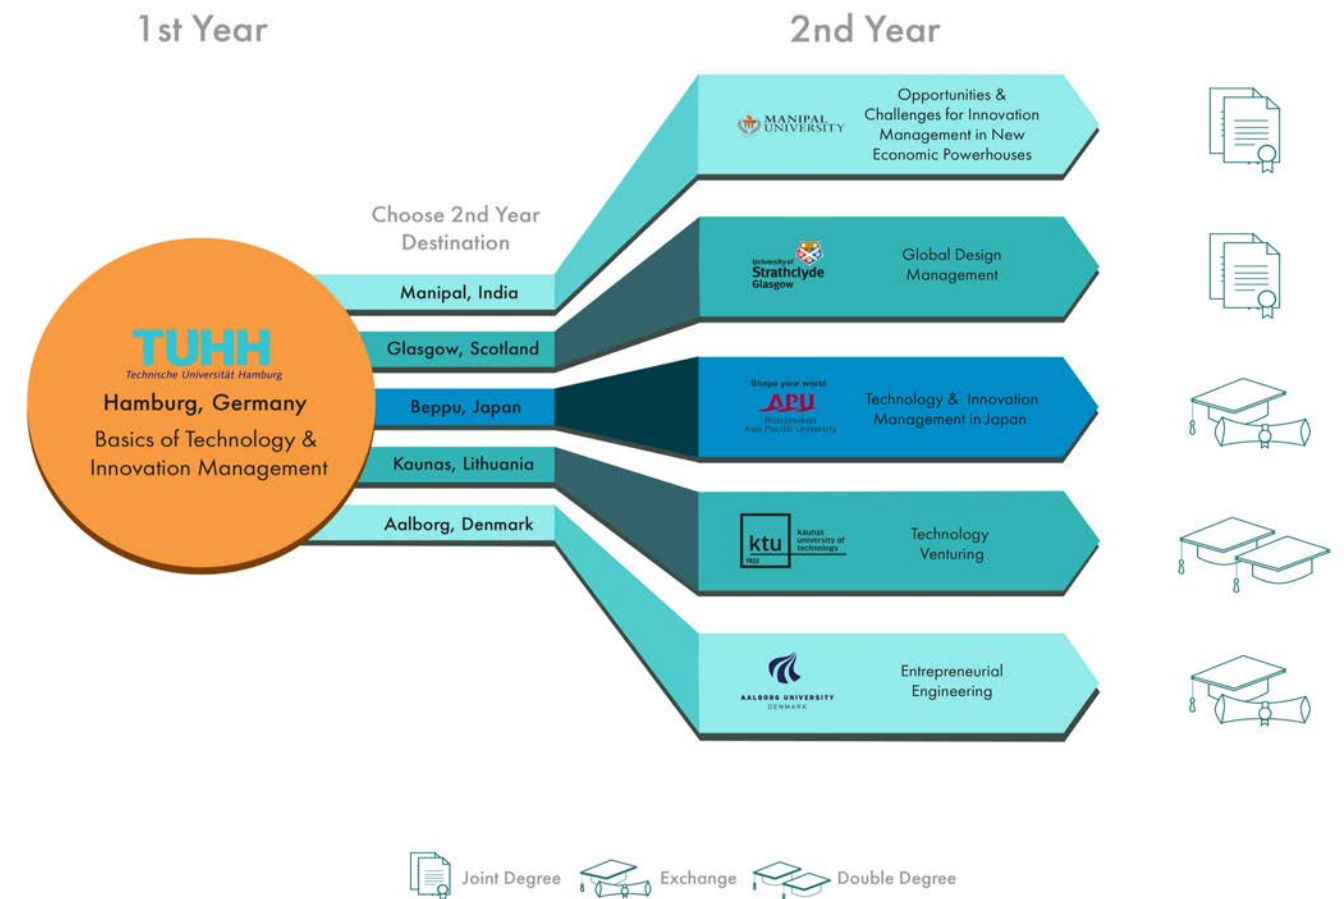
1st Year

2nd Year

Choose 2nd Year Destination

TUHH
Technische Universität Hamburg
Hamburg, Germany
Basics of Technology & Innovation Management

Manipal, India

Glasgow, Scotland

Beppu, Japan

Kaunas, Lithuania

Aalborg, Denmark

MANIPAL UNIVERSITY
Opportunities & Challenges for Innovation Management in New Economic Powerhouses

University of Strathclyde Glasgow
Global Design Management

Shape your world
APU
Ritsumeikan Asia Pacific University
Technology & Innovation Management in Japan

ktu kaunas university of technology 1922
Technology Venturing

AALBORG UNIVERSITY DENMARK
Entrepreneurial Engineering

Joint Degree
Exchange
Double Degree